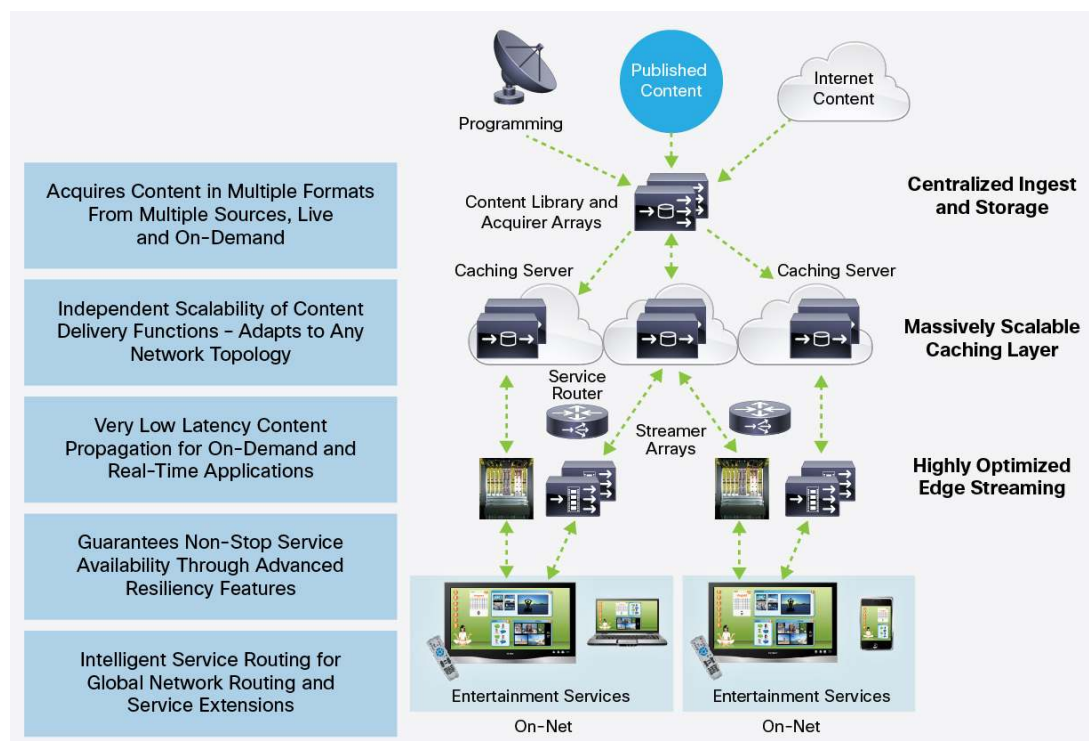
Acquires Content in Multiple Formats From Multiple Sources, Live and On-Demand

Independent Scalability of Content Delivery Functions - Adapts to Any Network Topology

Very Low Latency Content Propagation for On-Demand and Real-Time Applications

Guarantees Non-Stop Service Availability Through Advanced Resiliency Features

Intelligent Service Routing for Global Network Routing and Service Extensions

Programming

Published Content

Internet Content

Content Library and Acquirer Arrays

Centralized Ingest and Storage

Caching Server

Caching Server

Massively Scalable Caching Layer

Service Router

Streamer Arrays

Highly Optimized Edge Streaming

Entertainment Services

On-Net

Entertainment Services

On-Net